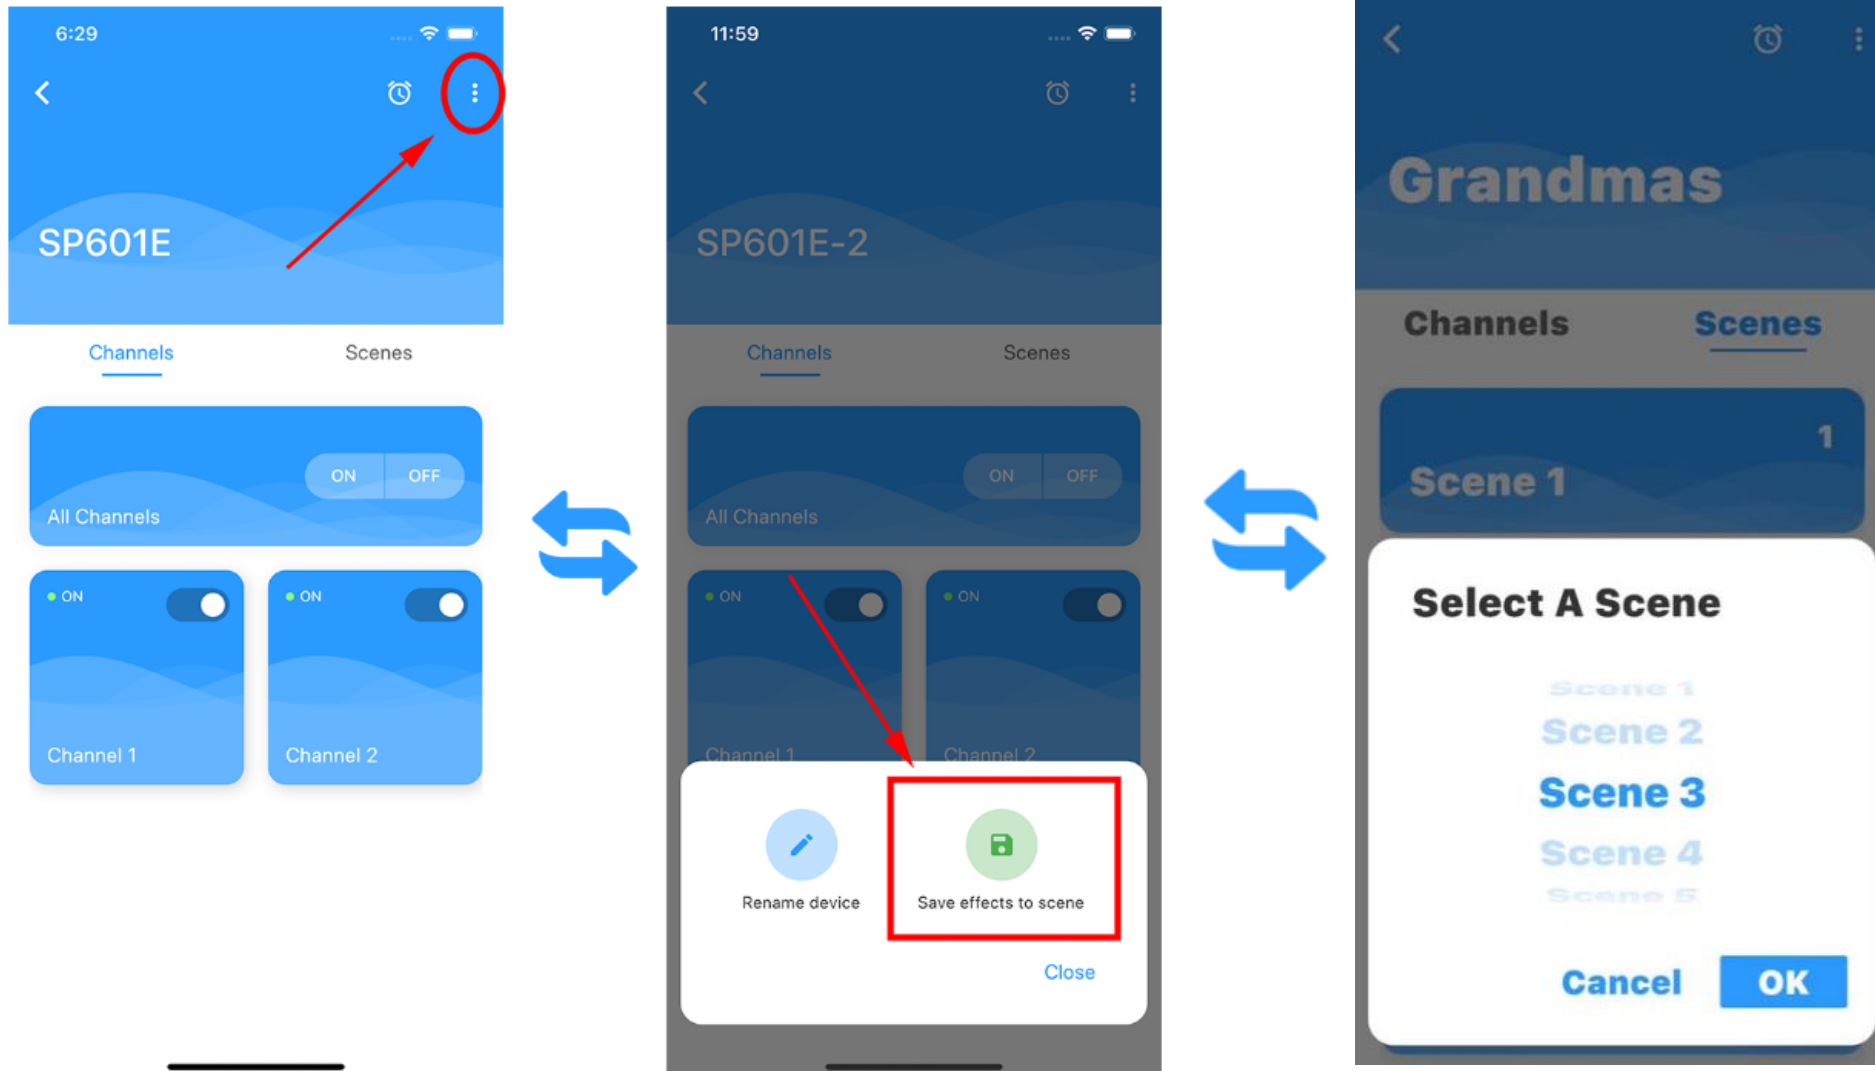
6:29

SP601E

Channels

Scenes

ON

OFF

All Channels

ON

Channel 1

ON

Channel 2

11:59

SP601E-2

Channels

Scenes

ON

OFF

All Channels

ON

Channel 1

ON

Channel 2

Rename device

Save effects to scene

Close

Grandmas

Channels

Scenes

1

Scene 1

Select A Scene

Scene 1

Scene 2

Scene 3

Scene 4

Scene 5

Cancel

OK